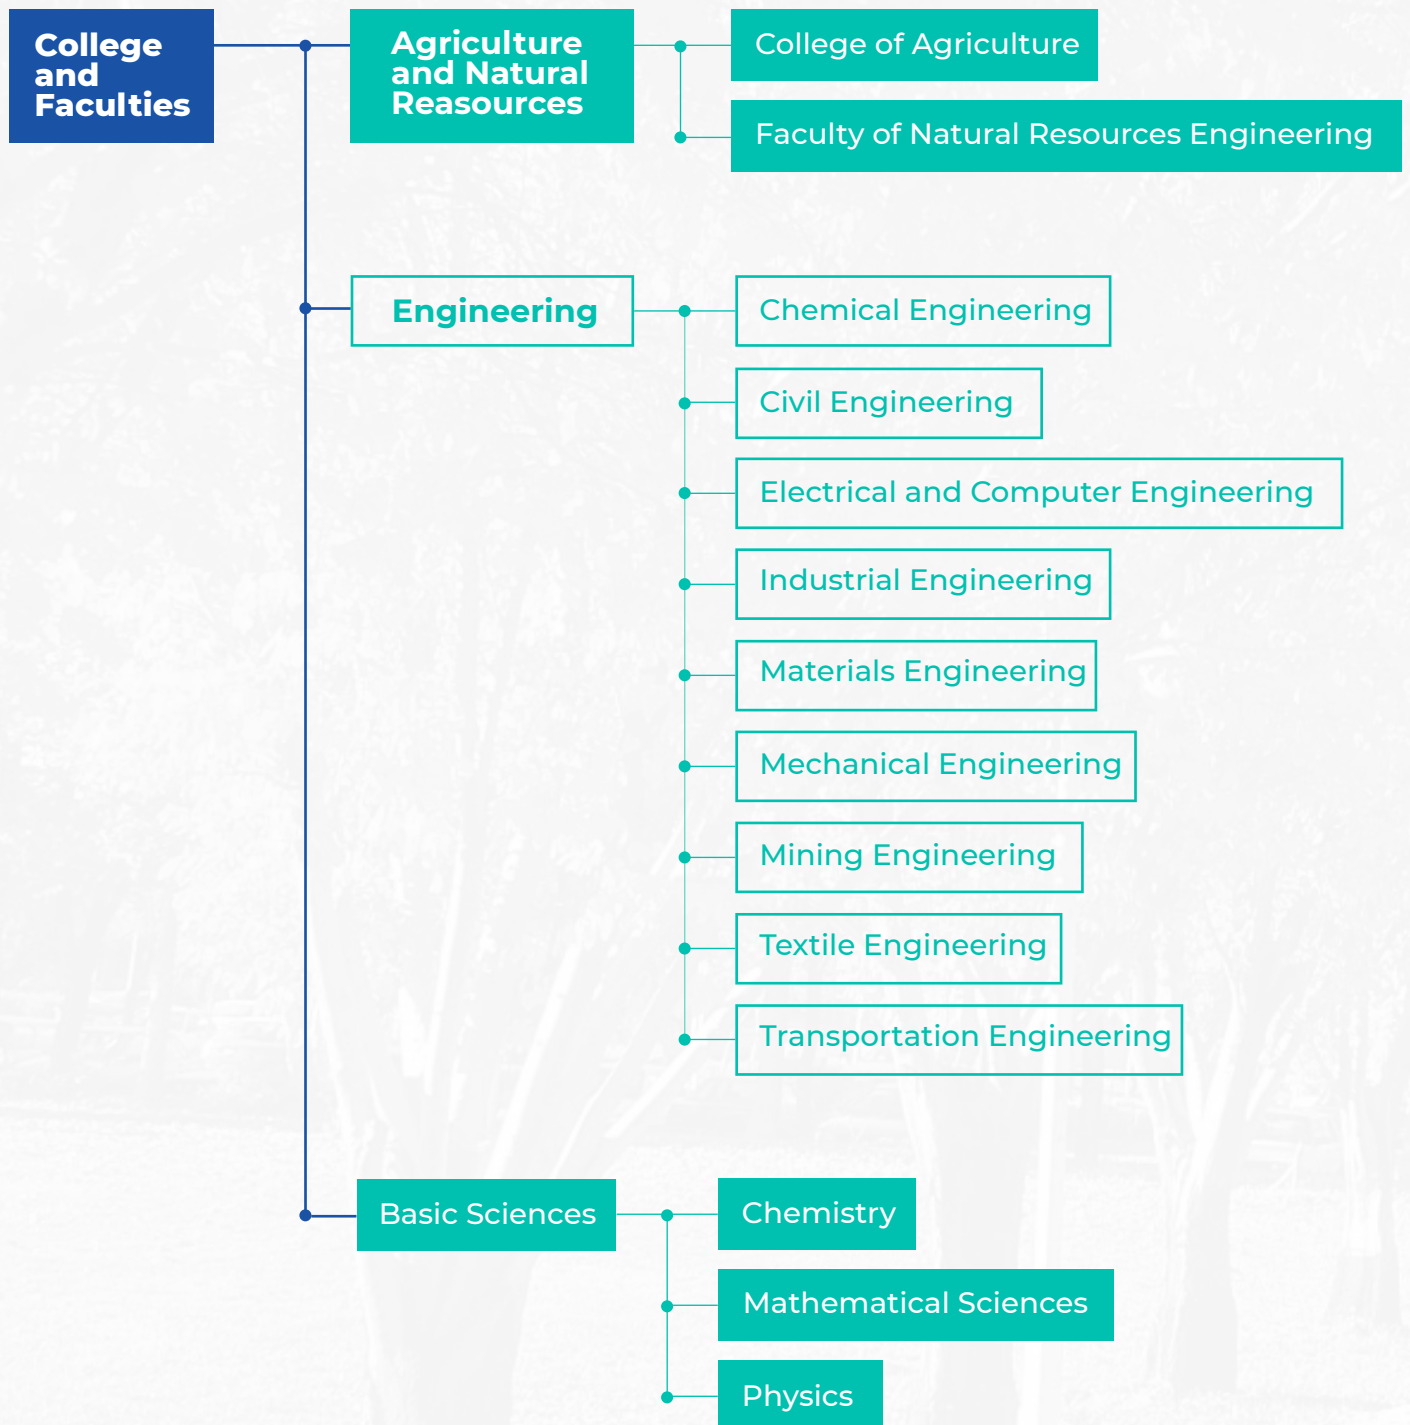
College and Faculties

Agriculture and Natural Reasources

College of Agriculture

Faculty of Natural Resources Engineering

Engineering

Chemical Engineering

Civil Engineering

Electrical and Computer Engineering

Industrial Engineering

Materials Engineering

Mechanical Engineering

Mining Engineering

Textile Engineering

Transportation Engineering

Basic Sciences

Chemistry

Mathematical Sciences

Physics